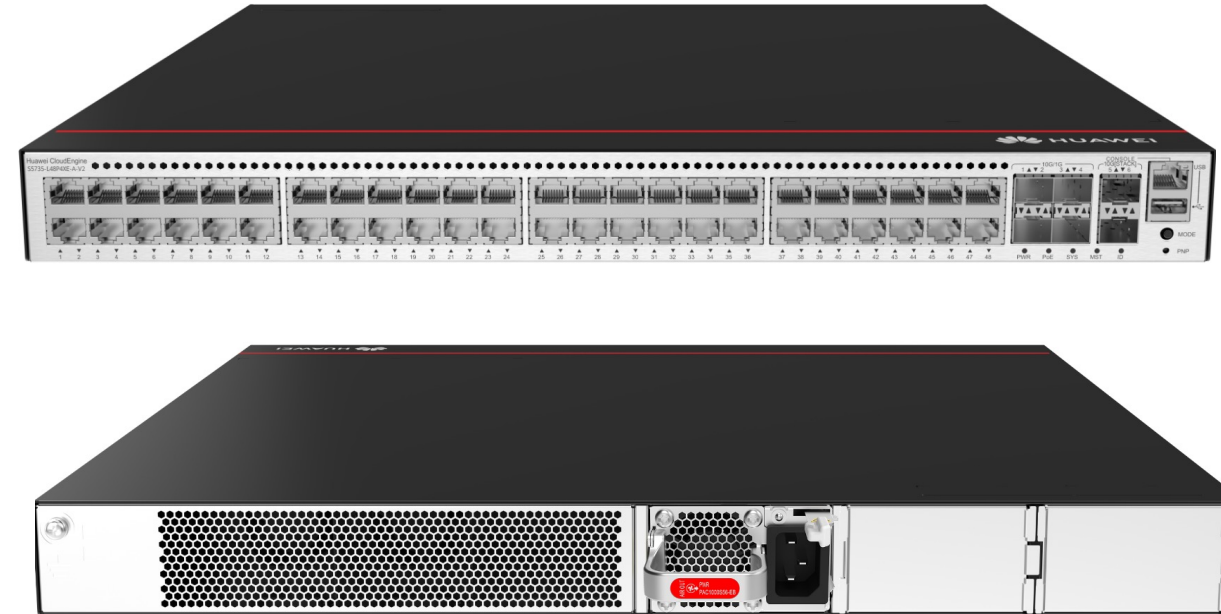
HUAWEI

Huawei CloudEngine
S5735-L48P4XE-A-V2

1 2 3 4 5 6 7 8 9 10 11 12 13 14 15 16 17 18 19 20 21 22 23 24 25 26 27 28 29 30 31 32 33 34 35 36 37 38 39 40 41 42 43 44 45 46 47 48

10G/1G
CONSOLE
USB
MODE
PNP
PWR PoE SYS MST ID

HUAWEI

PWR
PAC1000S56-EB